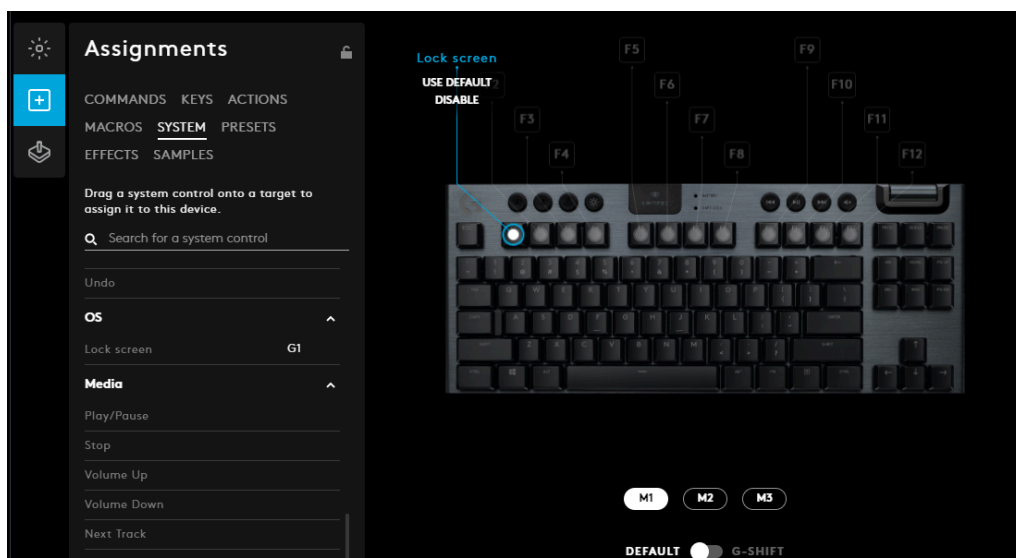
Assignments

COMMANDS KEYS ACTIONS
MACROS SYSTEM PRESETS
EFFECTS SAMPLES

Drag a system control onto a target to assign it to this device.

Search for a system control

Undo

OS

Lock screen G1

Media

Play/Pause

Stop

Volume Up

Volume Down

Next Track

Lock screen
USE DEFAULT
DISABLE

F3 F4 F5 F6 F7 F8 F9 F10 F11 F12

M1 M2 M3

DEFAULT G-SHIFT